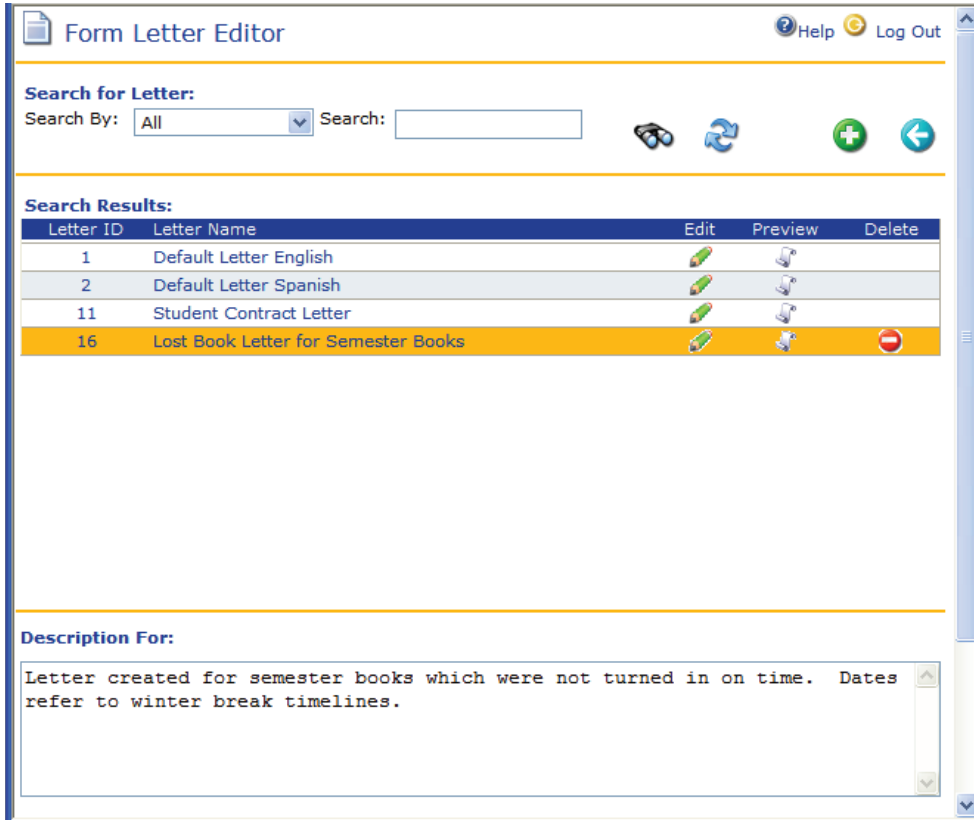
Form Letter Editor

Help Log Out

Search for Letter:

Search By: All Search:

Search Results:

| Letter ID | Letter Name | Edit | Preview | Delete |
|---|---|---|---|---|
| 1 | Default Letter English | | | |
| 2 | Default Letter Spanish | | | |
| 11 | Student Contract Letter | | | |
| 16 | Lost Book Letter for Semester Books | | | |

Description For:

Letter created for semester books which were not turned in on time. Dates refer to winter break timelines.